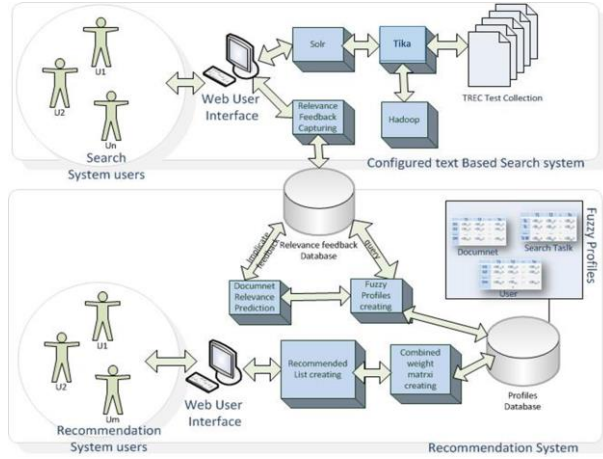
U1

U2

Un

Search System users

Web User Interface

Solr

Tika

TREC Test Collection

Relevance Feedback Capturing

Hadoop

Configured text Based Search system

Relevance feedback Database

Implicite Feedback

query

Fuzzy Profiles

Documnet

Search Task

User

Documnet Relevance Prediction

Fuzzy Profiles creating

U1

U2

Um

Recommendation System users

Web User Interface

Recommended List creating

Combined weight matrxi creating

Profiles Database

Recommendation System